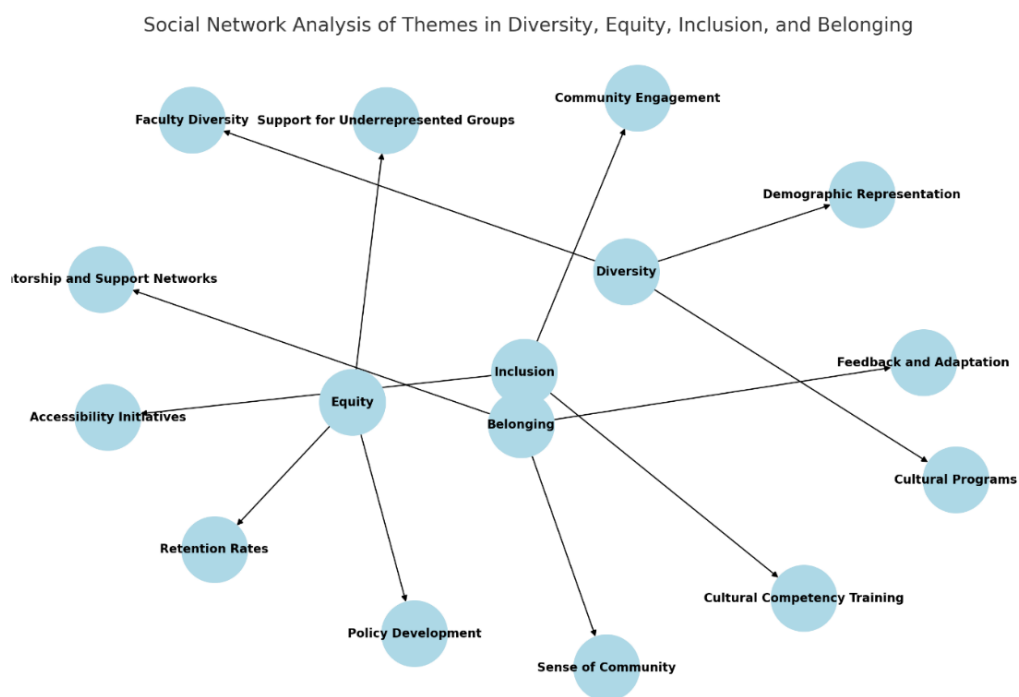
Social Network Analysis of Themes in Diversity, Equity, Inclusion, and Belonging

Faculty Diversity

Support for Underrepresented Groups

Community Engagement

Demographic Representation

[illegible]torship and Support Networks

Diversity

Inclusion

Feedback and Adaptation

Equity

Accessibility Initiatives

Belonging

Cultural Programs

Retention Rates

Cultural Competency Training

Policy Development

Sense of Community